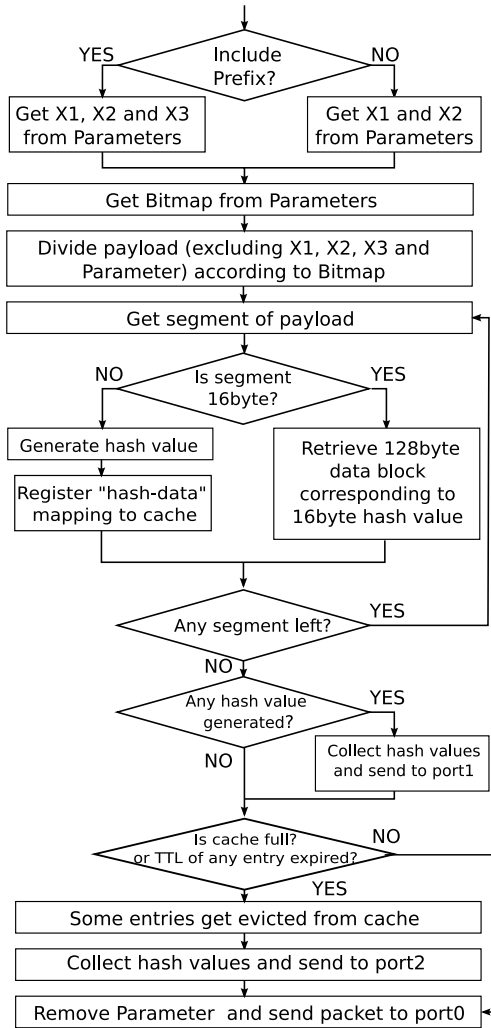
Include Prefix?

YES

NO

Get X1, X2 and X3 from Parameters

Get X1 and X2 from Parameters

Get Bitmap from Parameters

Divide payload (excluding X1, X2, X3 and Parameter) according to Bitmap

Get segment of payload

Is segment 16byte?

NO

YES

Generate hash value

Register "hash-data" mapping to cache

Retrieve 128byte data block corresponding to 16byte hash value

Any segment left?

YES

NO

Any hash value generated?

YES

Collect hash values and send to port1

NO

Is cache full? or TTL of any entry expired?

NO

YES

Some entries get evicted from cache

Collect hash values and send to port2

Remove Parameter and send packet to port0